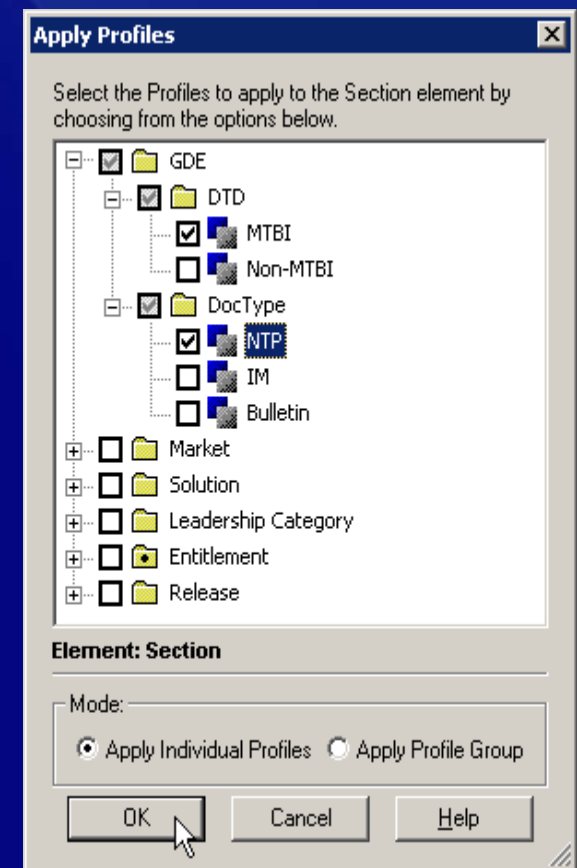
Apply Profiles

Select the Profiles to apply to the Section element by choosing from the options below.

GDE
DTD
MTBI
Non-MTBI
DocType
NTP
IM
Bulletin
Market
Solution
Leadership Category
Entitlement
Release

Element: Section

Mode:
Apply Individual Profiles
Apply Profile Group

OK
Cancel
Help